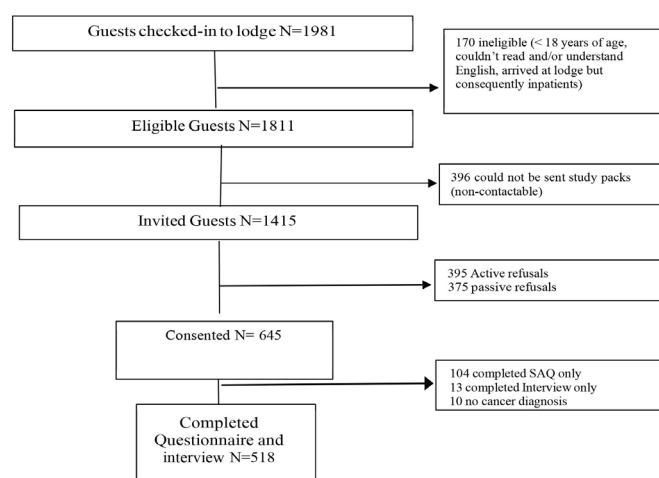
Guests checked-in to lodge N=1981

170 ineligible (< 18 years of age, couldn't read and/or understand English, arrived at lodge but consequently inpatients)

Eligible Guests N=1811

396 could not be sent study packs (non-contactable)

Invited Guests N=1415

395 Active refusals
375 passive refusals

Consented N= 645

104 completed SAQ only
13 completed Interview only
10 no cancer diagnosis

Completed Questionnaire and interview N=518